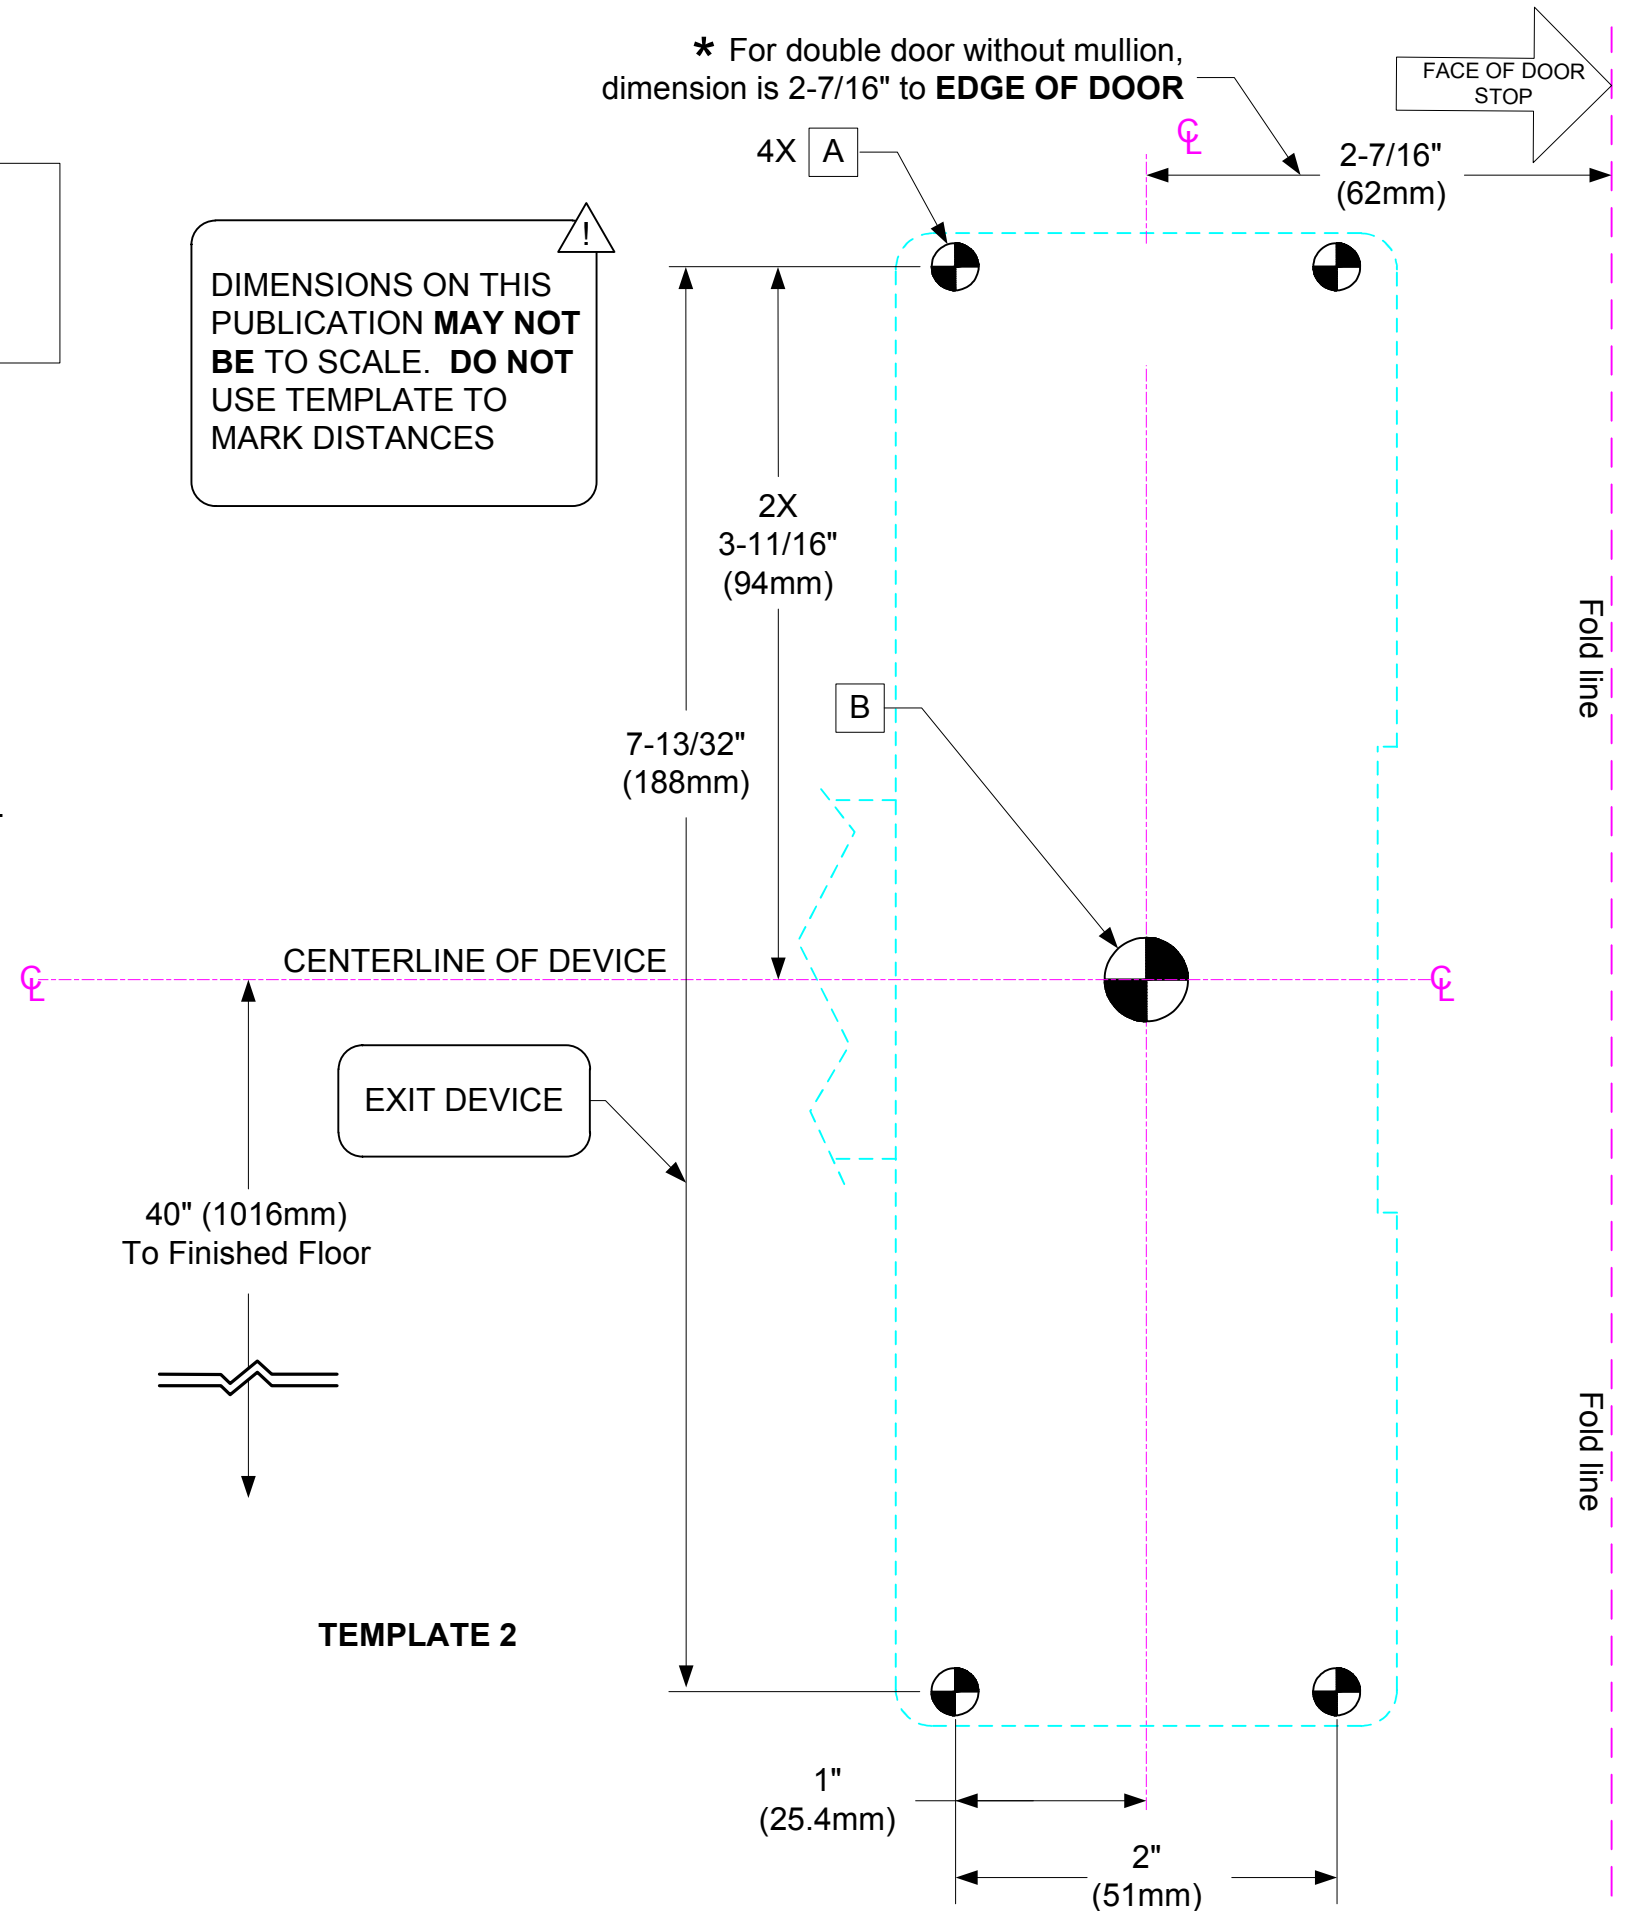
* For double door without mullion, dimension is 2-7/16" to **EDGE OF DOOR**

FACE OF DOOR STOP

4X A

℄

2-7/16" (62mm)

! DIMENSIONS ON THIS PUBLICATION **MAY NOT BE** TO SCALE. **DO NOT** USE TEMPLATE TO MARK DISTANCES

2X 3-11/16" (94mm)

Fold line

B

7-13/32" (188mm)

℄ CENTERLINE OF DEVICE ℄

EXIT DEVICE

40" (1016mm) To Finished Floor

Fold line

TEMPLATE 2

1" (25.4mm)

2" (51mm)